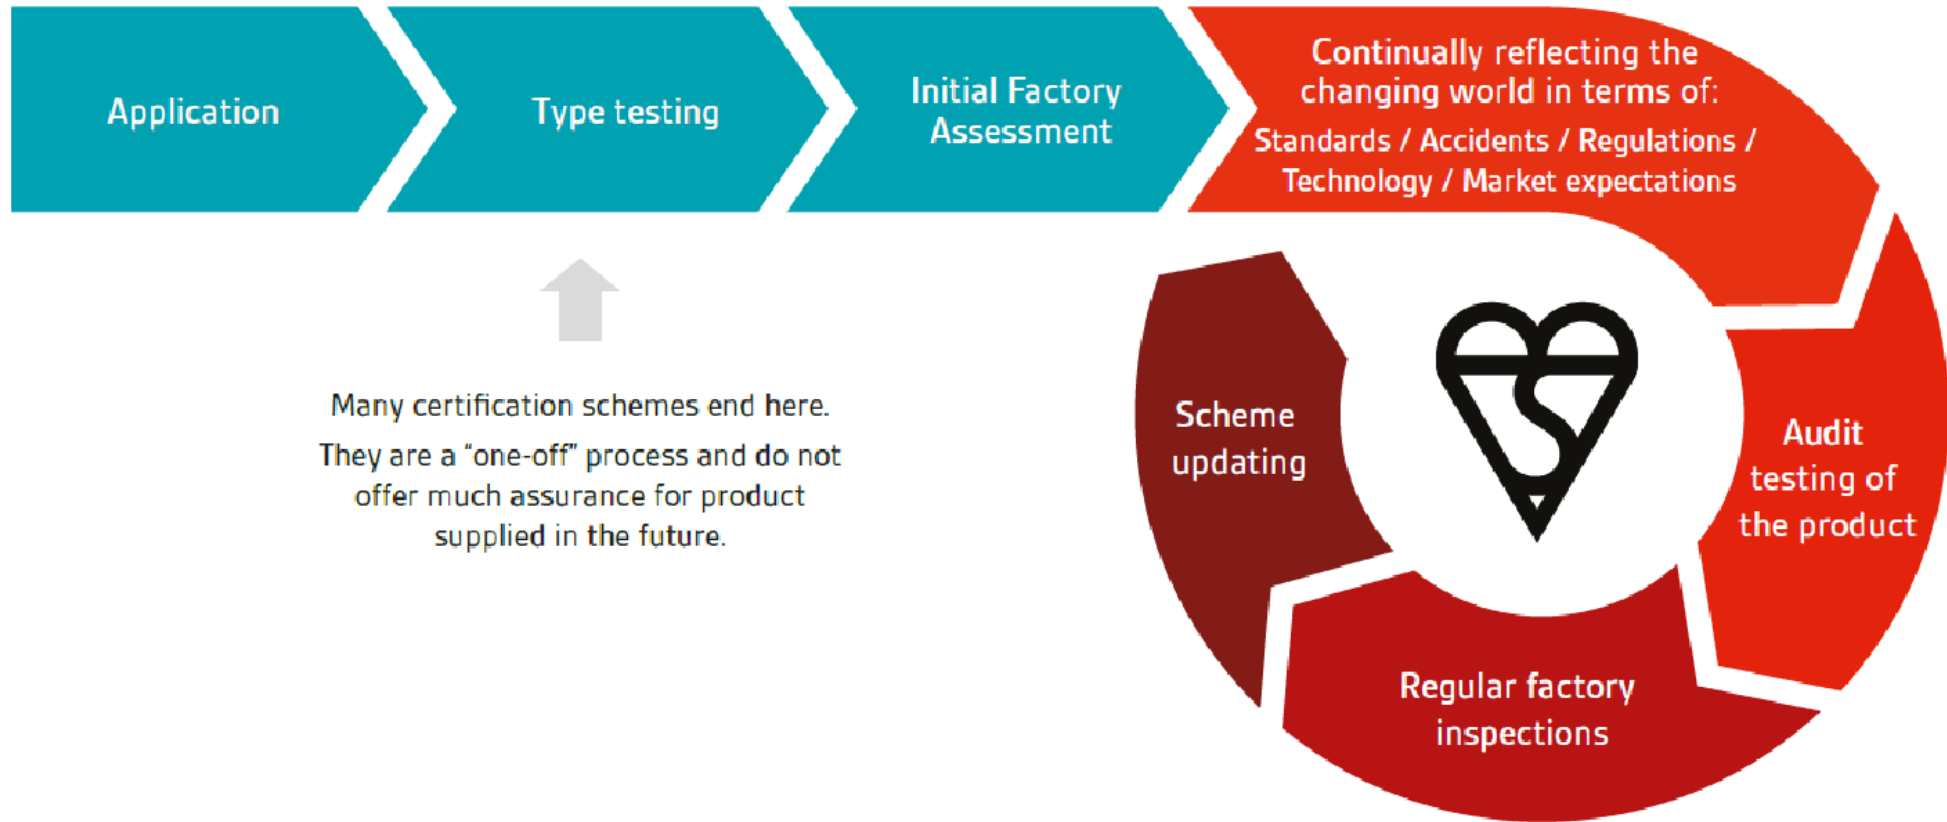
Application

Type testing

Initial Factory Assessment

Continually reflecting the changing world in terms of: Standards / Accidents / Regulations / Technology / Market expectations

Many certification schemes end here.

They are a “one-off” process and do not offer much assurance for product supplied in the future.

Scheme updating

Audit testing of the product

Regular factory inspections